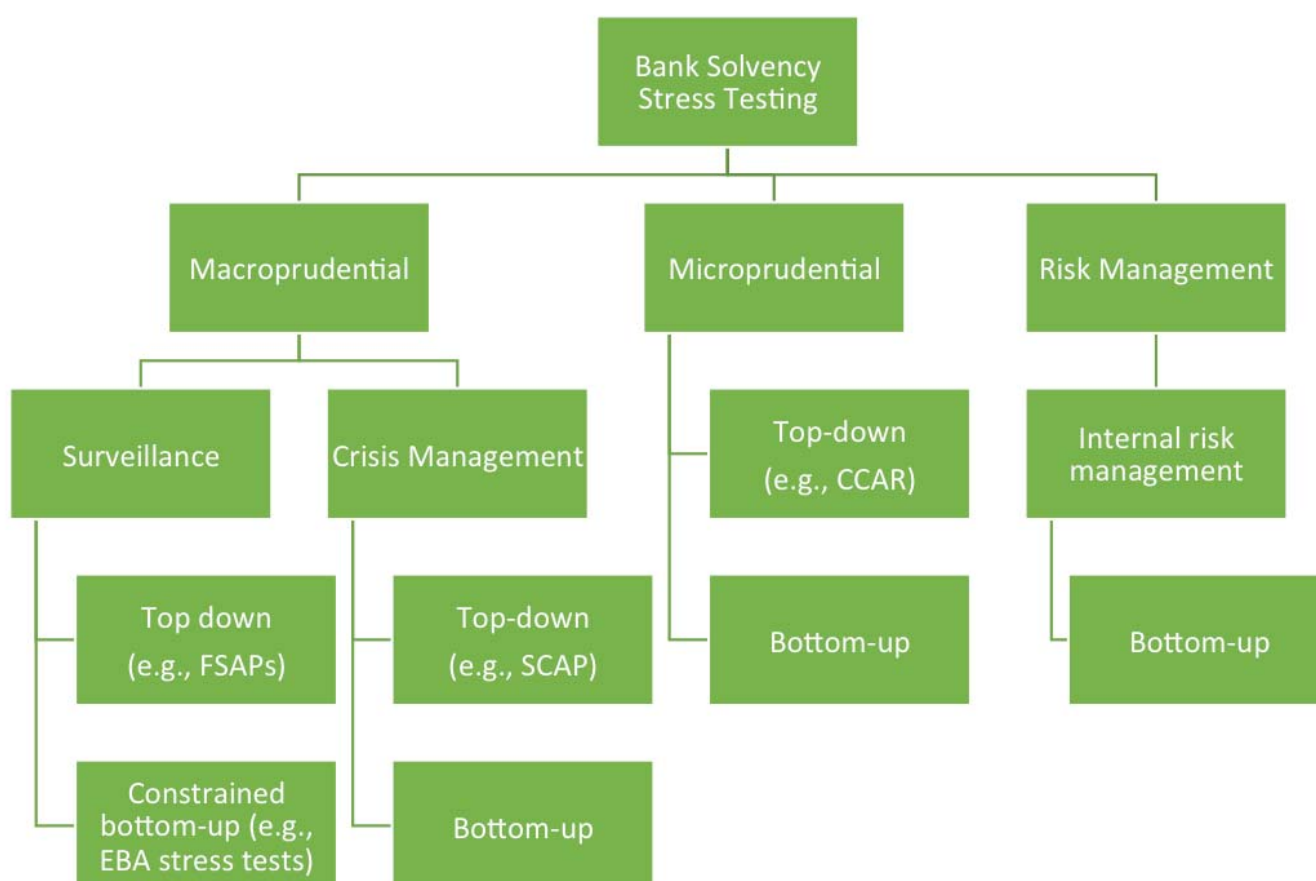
Bank Solvency Stress Testing

Macroprudential

Microprudential

Risk Management

Surveillance

Crisis Management

Top-down (e.g., CCAR)

Internal risk management

Top down (e.g., FSAPs)

Top-down (e.g., SCAP)

Bottom-up

Bottom-up

Constrained bottom-up (e.g., EBA stress tests)

Bottom-up